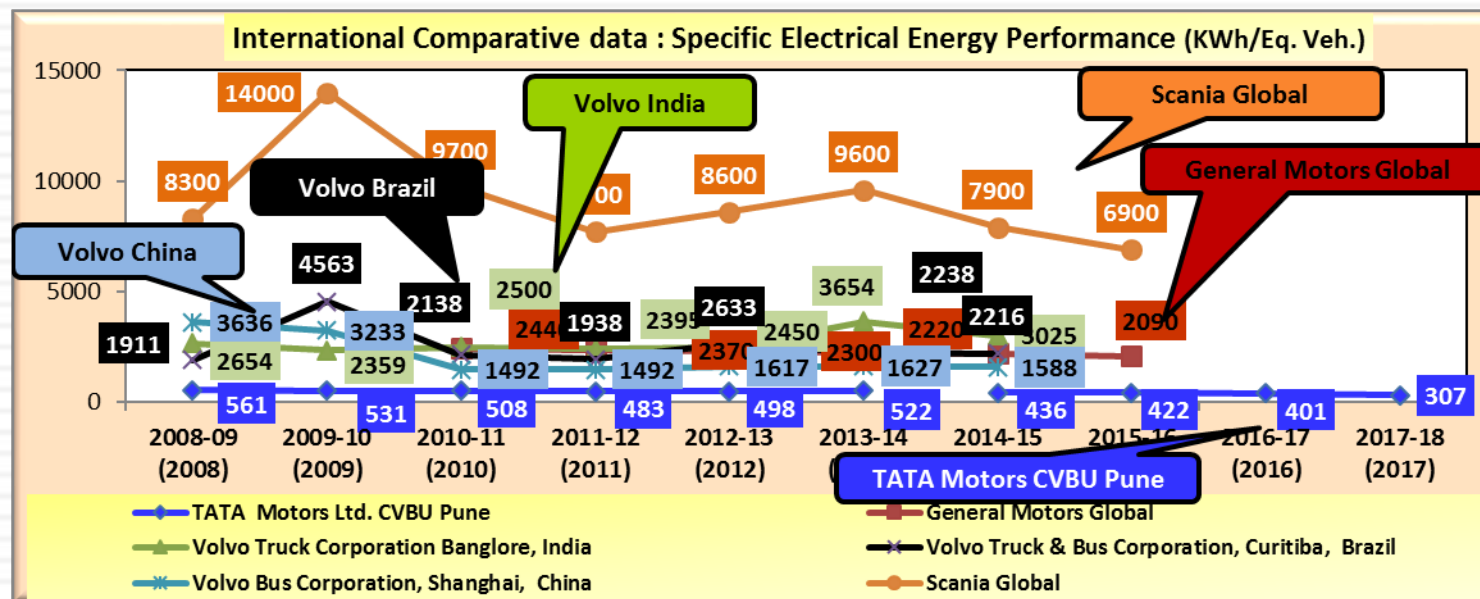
International Comparative data : Specific Electrical Energy Performance (KWh/Eq. Veh.)

15000
10000
5000
0

Volvo India
Scania Global
General Motors Global
Volvo Brazil
Volvo China
TATA Motors CVBU Pune

14000
8300
9700
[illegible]00
8600
9600
7900
6900
4563
2138
2500
3654
2238
3636
3233
1911
2654
2359
244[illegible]
1938
2395
2633
2450
2220
2216
3025
2090
2370
2300
1492
1492
1617
1627
1588
561
531
508
483
498
522
436
422
401
307

2008-09 (2008)
2009-10 (2009)
2010-11 (2010)
2011-12 (2011)
2012-13 (2012)
2013-14 ([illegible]
2014-15
2015-16
2016-17 (2016)
2017-18 (2017)

TATA Motors Ltd. CVBU Pune
General Motors Global
Volvo Truck Corporation Banglore, India
Volvo Truck & Bus Corporation, Curitiba, Brazil
Volvo Bus Corporation, Shanghai, China
Scania Global